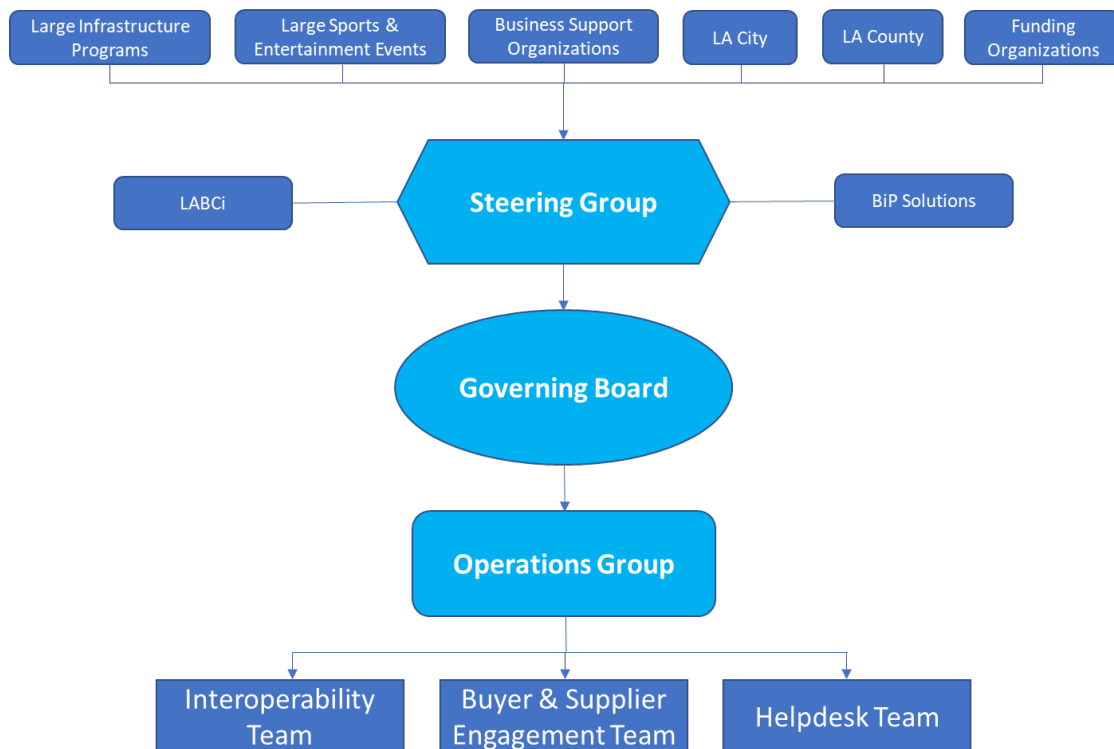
Large Infrastructure Programs

Large Sports & Entertainment Events

Business Support Organizations

LA City

LA County

Funding Organizations

LABCi

Steering Group

BiP Solutions

Governing Board

Operations Group

Interoperability Team

Buyer & Supplier Engagement Team

Helpdesk Team